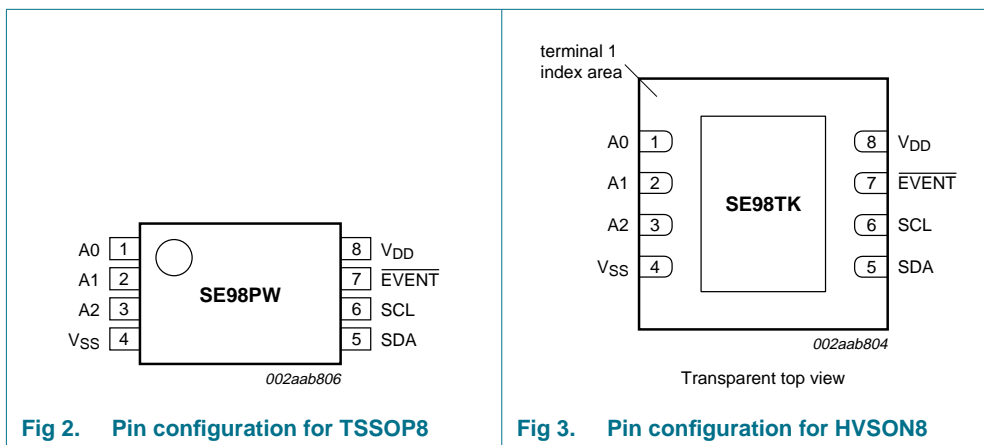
A0 1
A1 2
A2 3
$V_{SS}$ 4

SE98PW

8 $V_{DD}$
7 $\overline{EVENT}$
6 SCL
5 SDA

002aab806

Fig 2. Pin configuration for TSSOP8

terminal 1 index area

A0 1
A1 2
A2 3
$V_{SS}$ 4

SE98TK

8 $V_{DD}$
7 $\overline{EVENT}$
6 SCL
5 SDA

002aab804

Transparent top view

Fig 3. Pin configuration for HVSON8